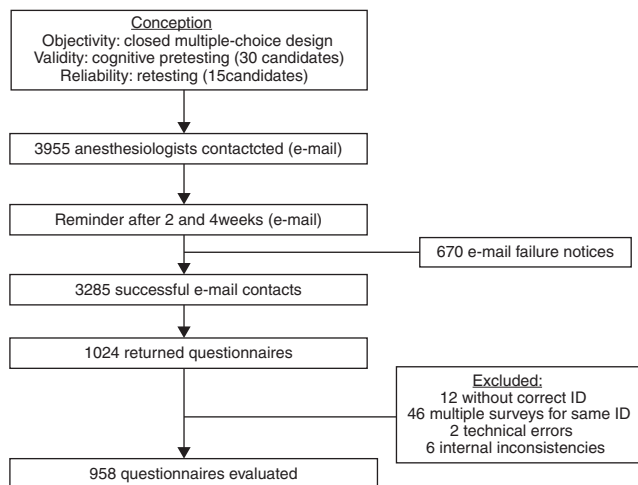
Conception
Objectivity: closed multiple-choice design
Validity: cognitive pretesting (30 candidates)
Reliability: retesting (15candidates)

3955 anesthesiologists contactcted (e-mail)

Reminder after 2 and 4weeks (e-mail)

670 e-mail failure notices

3285 successful e-mail contacts

1024 returned questionnaires

Excluded:
12 without correct ID
46 multiple surveys for same ID
2 technical errors
6 internal inconsistencies

958 questionnaires evaluated